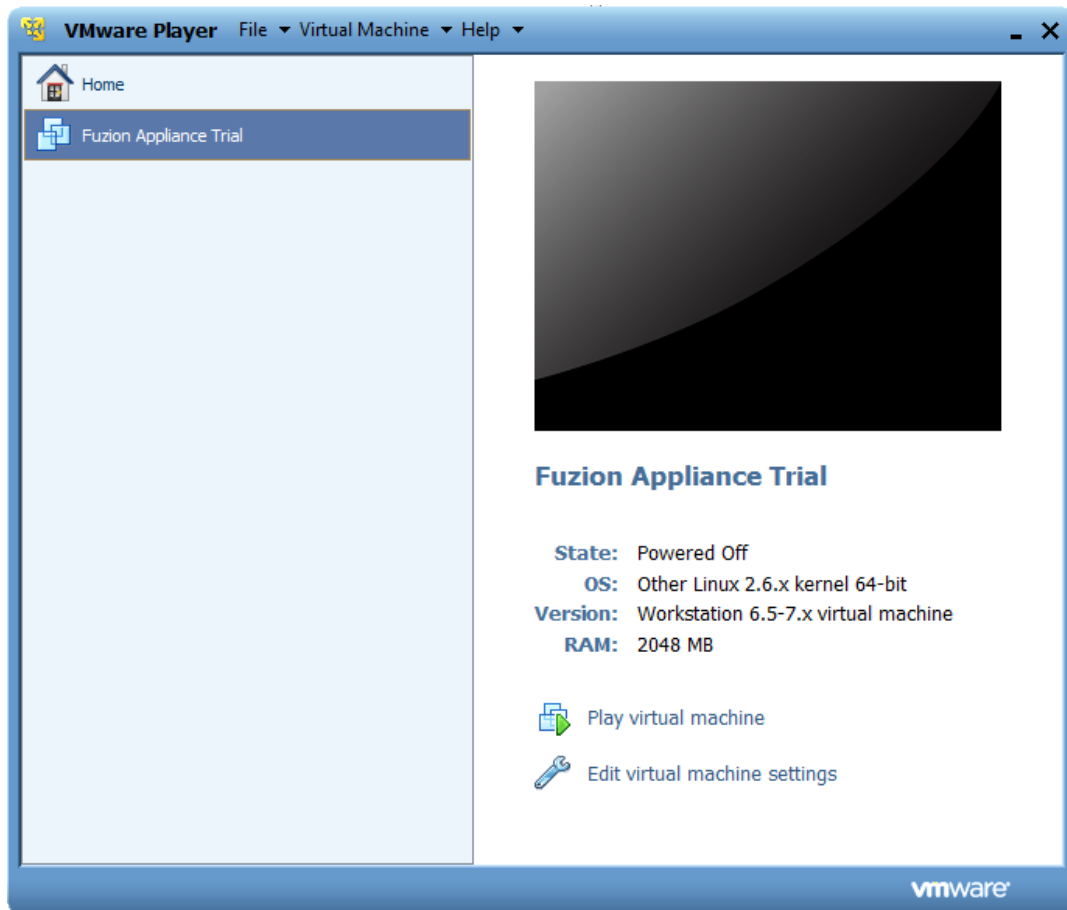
VMware Player File ▾ Virtual Machine ▾ Help ▾

Home

Fuzion Appliance Trial

Fuzion Appliance Trial

State: Powered Off
OS: Other Linux 2.6.x kernel 64-bit
Version: Workstation 6.5-7.x virtual machine
RAM: 2048 MB

Play virtual machine

Edit virtual machine settings

vmware